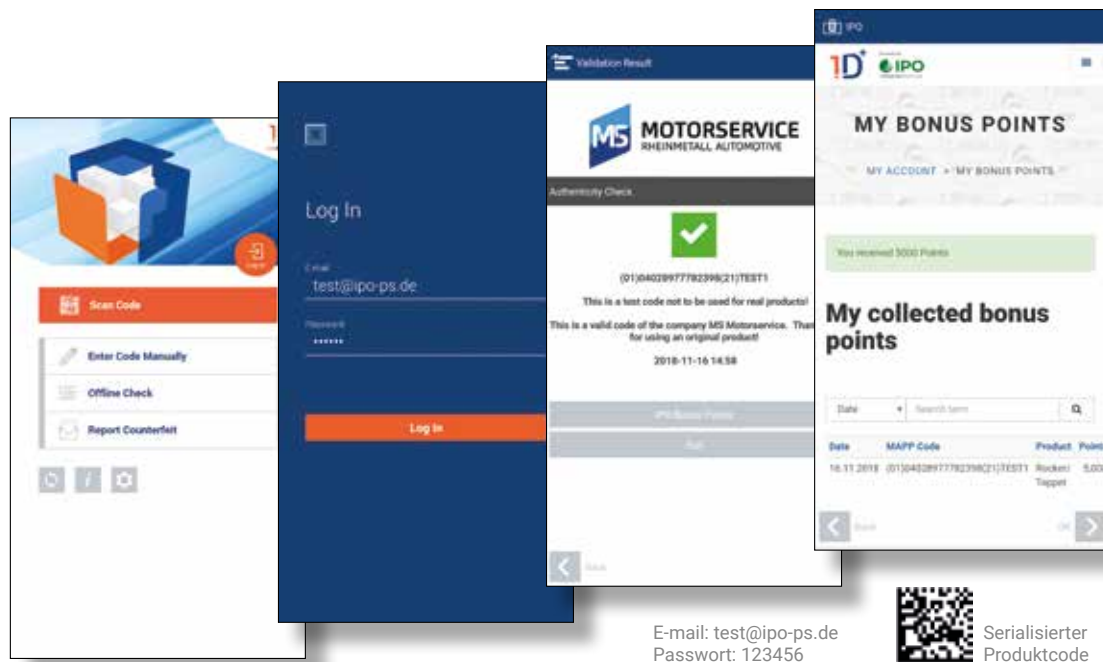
Scan Code

Enter Code Manually

Offline Check

Report Counterfeit

Log In

E-mail
test@ipo-ps.de

Password
••••••

Log In

Validation Result

MS MOTORSERVICE
RHEINMETALL AUTOMOTIVE

Authenticity Check

(01)04028977782398(21)TEST1

This is a test code not to be used for real products!

This is a valid code of the company MS Motorservice. Than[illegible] for using an original product!

2018-11-16 14:58

IPO Bonus Points

Exit

Back

IPO

1D IPO

MY BONUS POINTS

MY ACCOUNT > MY BONUS POINTS

You received 5000 Points

My collected bonus points

Date

Search term

| Date | MAPP Code | Product | Point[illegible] |
|---|---|---|---|
| 16.11.2018 | (01)04028977782398(21)TEST1 | Rocker/ Tappet | 5,00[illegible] |

Back

OK

E-mail: test@ipo-ps.de
Passwort: 123456

Serialisierter Produktcode